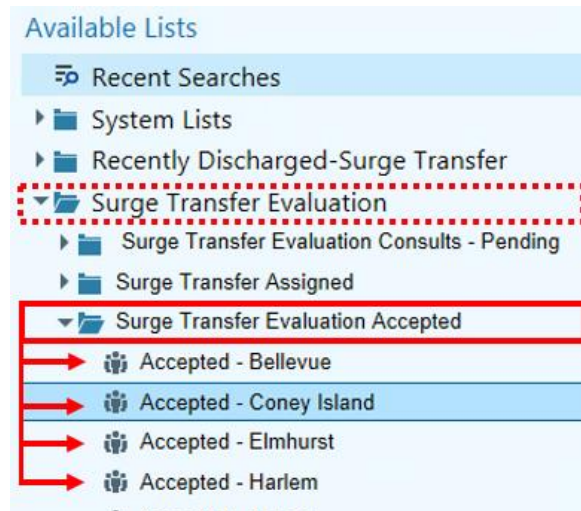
Available Lists

Recent Searches

System Lists

Recently Discharged-Surge Transfer

Surge Transfer Evaluation

Surge Transfer Evaluation Consults - Pending

Surge Transfer Assigned

Surge Transfer Evaluation Accepted

Accepted - Bellevue

Accepted - Coney Island

Accepted - Elmhurst

Accepted - Harlem